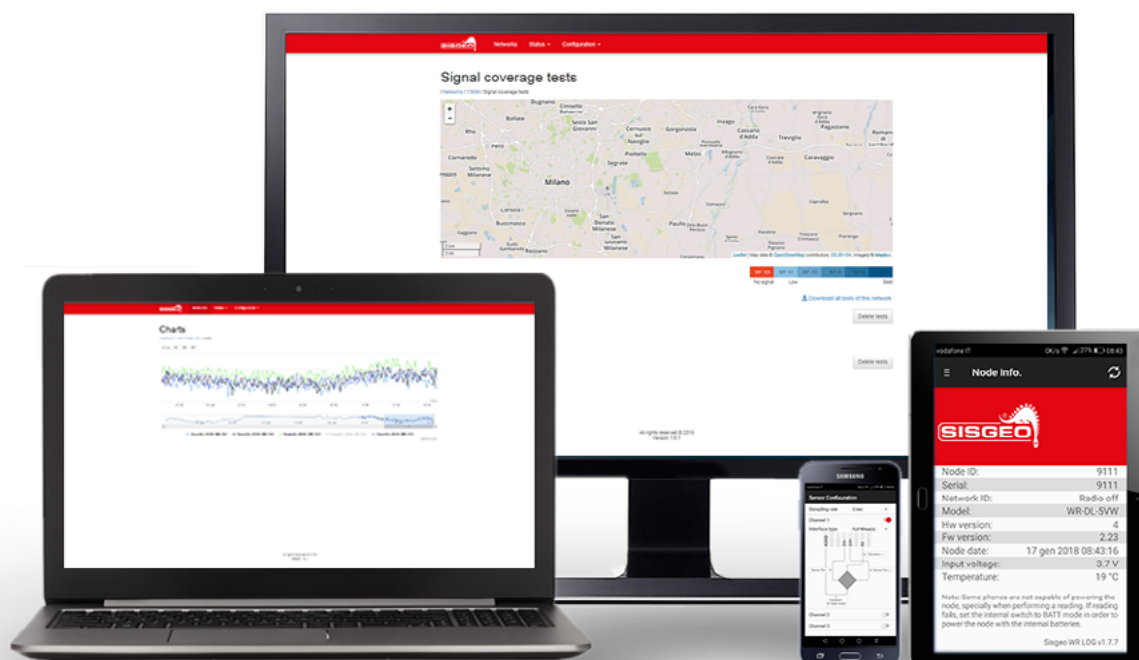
SISGEO Networks Status Configuration

Signal coverage tests

/ Networks / 13668 / Signal coverage tests

Bugnano Cinisello Balsamo Bollate Sesto San Giovanni Cernusco sul Naviglio Gorgonzola Inzago Cassano d'Adda Treviglio Cornaredo Settimo Milanese Segrate Pioltello Melzo Milano Caravaggio Corsico Buccinasco San Donato Milanese Paullo Rozzano

Leaflet | Map data © OpenStreetMap contributors, CC-BY-SA, Imagery © Mapbox

No signal Low Best

Download all tests of this network

Delete tests

Delete tests

All rights reserved © 2018
Version 1.0.1

Charts

SAMSUNG

Sensor Configuration
Sampling rate
Channel 1
Interface type Full Wheatst.
Channel 2
Channel 3

vodafone IT 27% 08:43

Node info.

SISGEO

| Node ID: | 9111 |
|---|---|
| Serial: | 9111 |
| Network ID: | Radio off |
| Model: | WR-DL-5VW |
| Hw version: | 4 |
| Fw version: | 2.23 |
| Node date: | 17 gen 2018 08:43:16 |
| Input voltage: | 3.7 V |
| Temperature: | 19 °C |

Note: Some phones are not capable of powering the node, specially when performing a reading. If reading fails, set the internal switch to BATT mode in order to power the node with the internal batteries.

Sisgeo WR LOG v1.7.7